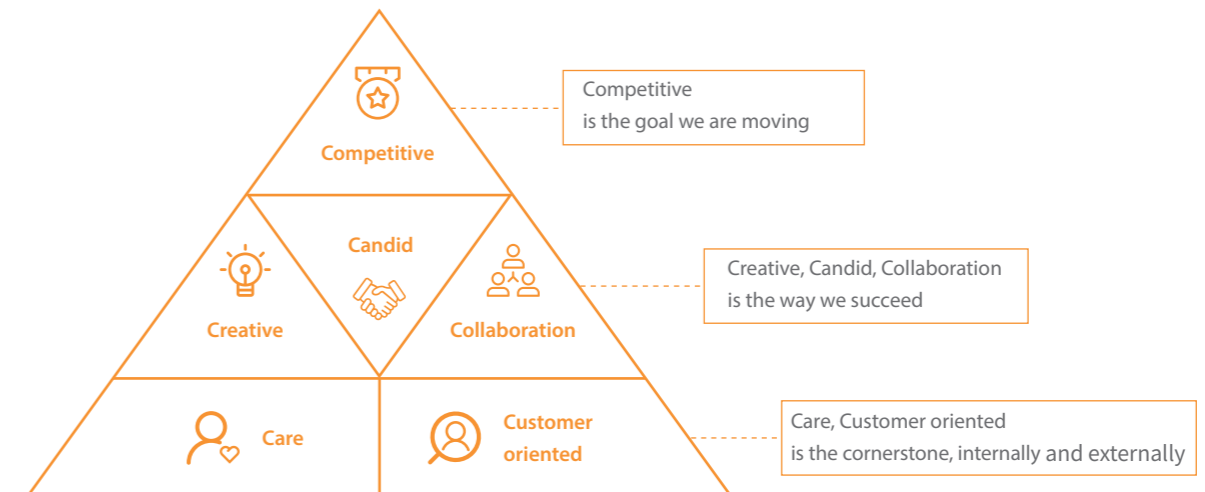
Competitive

Competitive
is the goal we are moving

Candid

Creative

Collaboration

Creative, Candid, Collaboration
is the way we succeed

Care

Customer oriented

Care, Customer oriented
is the cornerstone, internally and externally